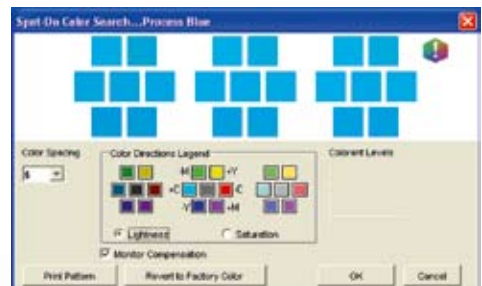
Spot-On Color Search...Process Blue

Color Spacing
5

Color Directions Legend
-M
+Y
+C
-C
-Y
+M
Lightness
Saturation

Colorant Levels

Monitor Compensation

Print Pattern
Revert to Factory Color
OK
Cancel